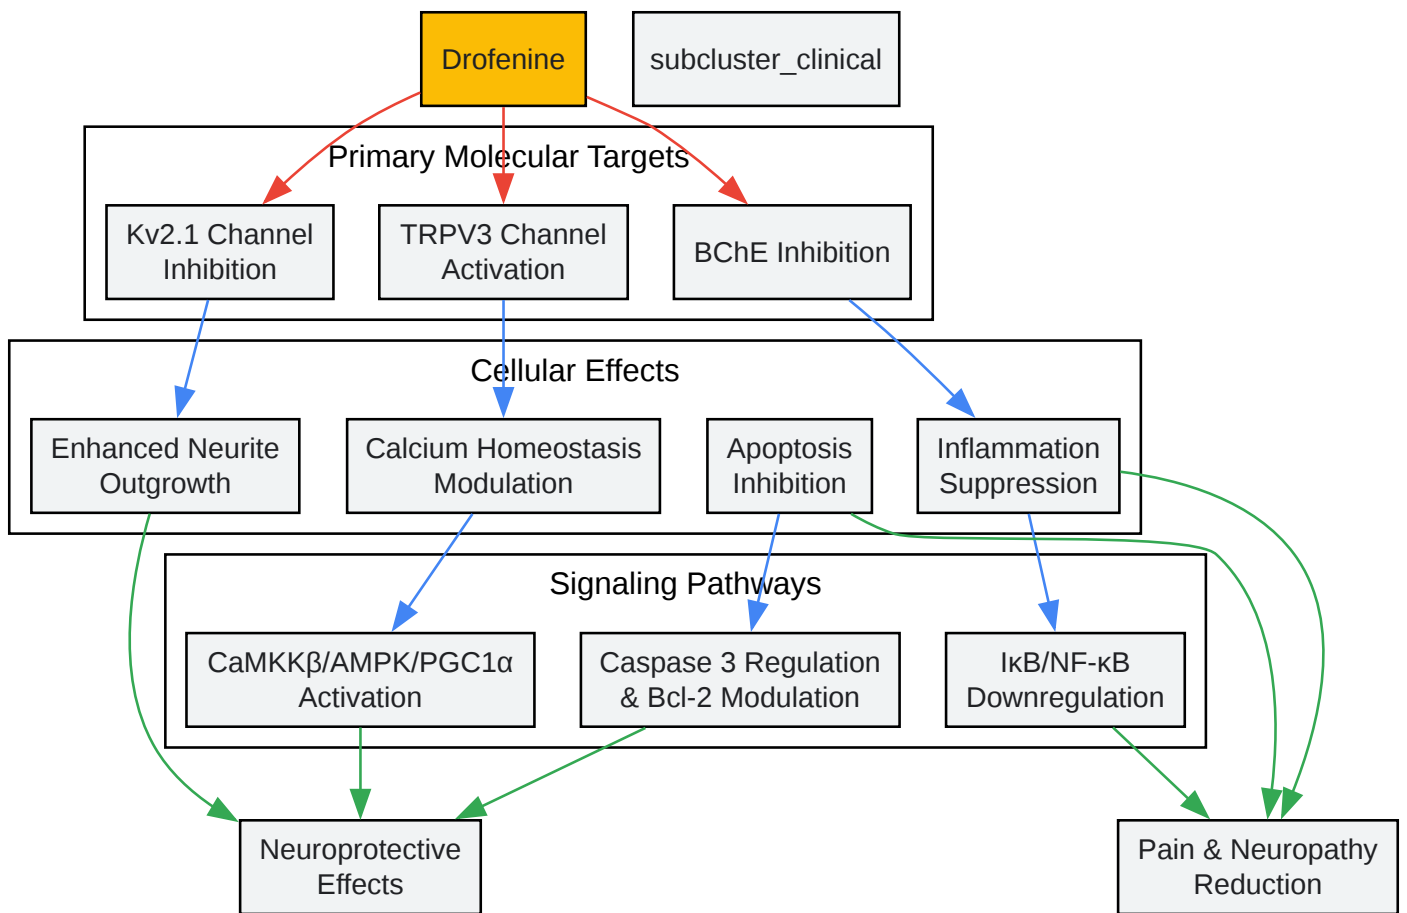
Drofenine

subcluster_clinical

Primary Molecular Targets

Kv2.1 Channel Inhibition

TRPV3 Channel Activation

BChE Inhibition

Cellular Effects

Enhanced Neurite Outgrowth

Calcium Homeostasis Modulation

Apoptosis Inhibition

Inflammation Suppression

Signaling Pathways

CaMKKβ/AMPK/PGC1α Activation

Caspase 3 Regulation & Bcl-2 Modulation

IκB/NF-κB Downregulation

Neuroprotective Effects

Pain & Neuropathy Reduction